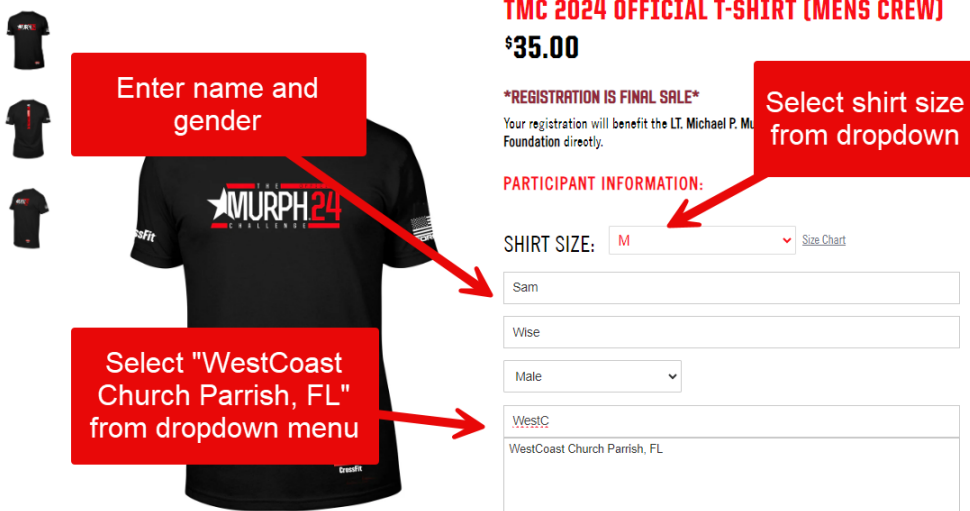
TMC 2024 OFFICIAL T-SHIRT (MENS CREW)

$^{\$}$35.00

*REGISTRATION IS FINAL SALE*

Your registration will benefit the LT. Michael P. Mu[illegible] Foundation directly.

PARTICIPANT INFORMATION:

Enter name and gender

Select shirt size from dropdown

THE MURPH 24 CHALLENGE

CrossFit

SHIRT SIZE: M

Size Chart

Sam

Wise

Male

Select "WestCoast Church Parrish, FL" from dropdown menu

WestC

WestCoast Church Parrish, FL

CrossFit